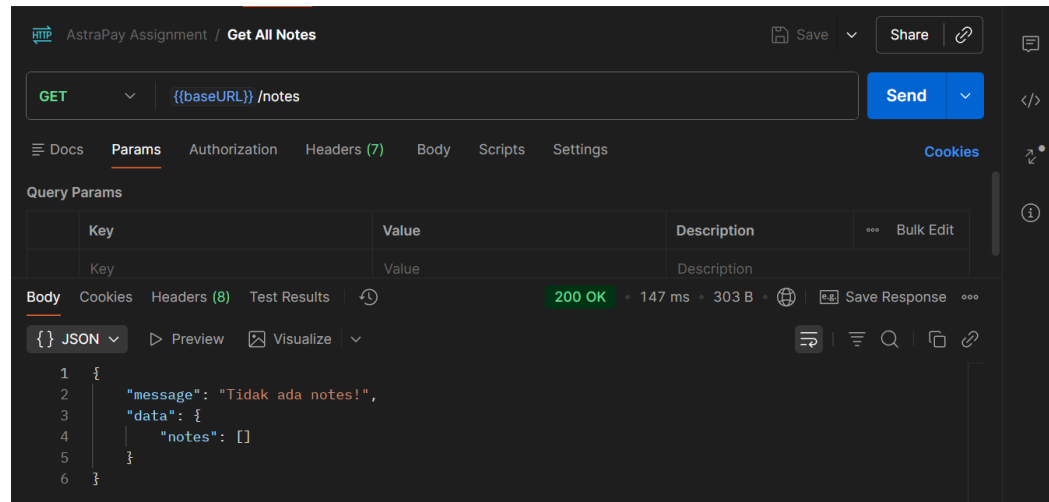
HTTP AstraPay Assignment / Get All Notes

Save Share

GET {{baseURL}} /notes

Send

Docs Params Authorization Headers (7) Body Scripts Settings Cookies

Query Params

| Key | Value | Description | Bulk Edit |
|---|---|---|---|
| Key | Value | Description | |

Body Cookies Headers (8) Test Results 200 OK • 147 ms • 303 B • Save Response

{ } JSON Preview Visualize

```
1 {
2     "message": "Tidak ada notes!",
3     "data": {
4         "notes": []
5     }
6 }
```